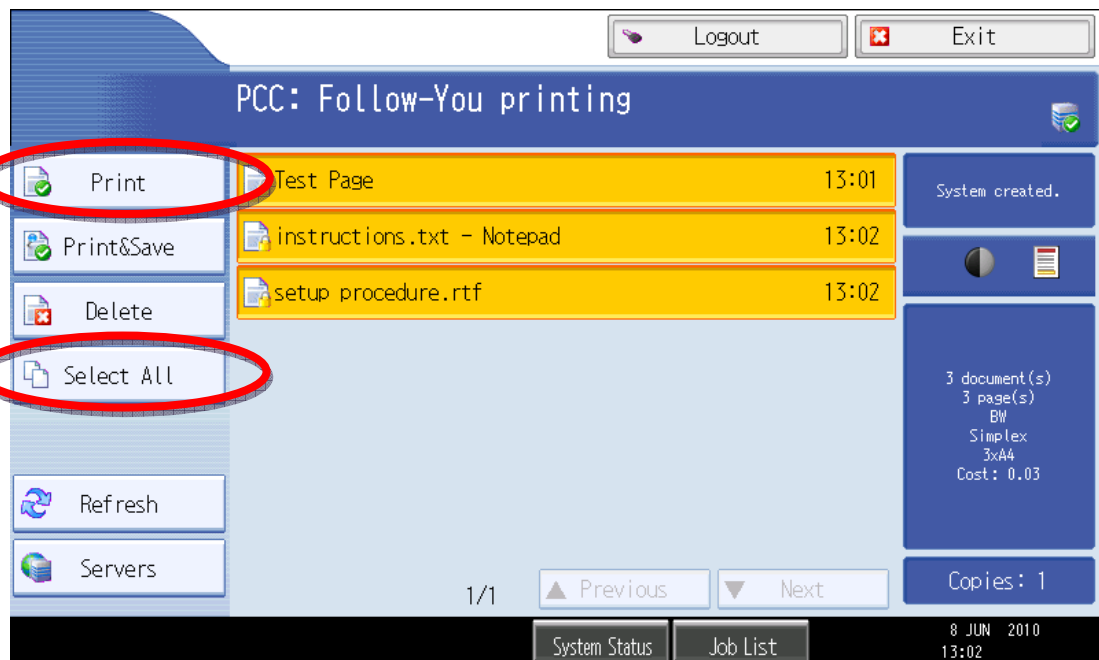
Logout

Exit

PCC: Follow-You printing

Print

Print&Save

Delete

Select All

Refresh

Servers

Test Page 13:01

instructions.txt - Notepad 13:02

setup procedure.rtf 13:02

System created.

3 document(s)
3 page(s)
BW
Simplex
3xA4
Cost: 0.03

Copies: 1

1/1

Previous

Next

System Status

Job List

8 JUN 2010
13:02